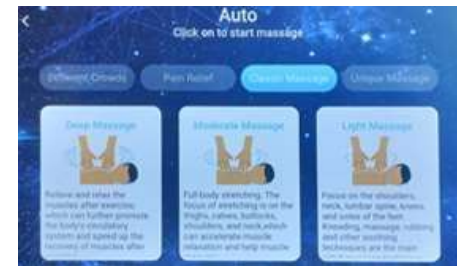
Auto
Click on to start massage

Different Crowds
Pain Relief
Classic Massage
Unique Massage

Deep Massage

Relieve and relax the muscles after exercise, which can further promote the body's circulatory system and speed up the recovery of muscles after

Moderate Massage

Full-body stretching. The focus of stretching is on the thighs, calves, buttocks, shoulders, and neck,which can accelerate muscle relaxation and help muscle

Light Massage

Focus on the shoulders, neck, lumbar spine, knees and soles of the feet. Kneading, massage, rubbing and other soothing techniques are the main